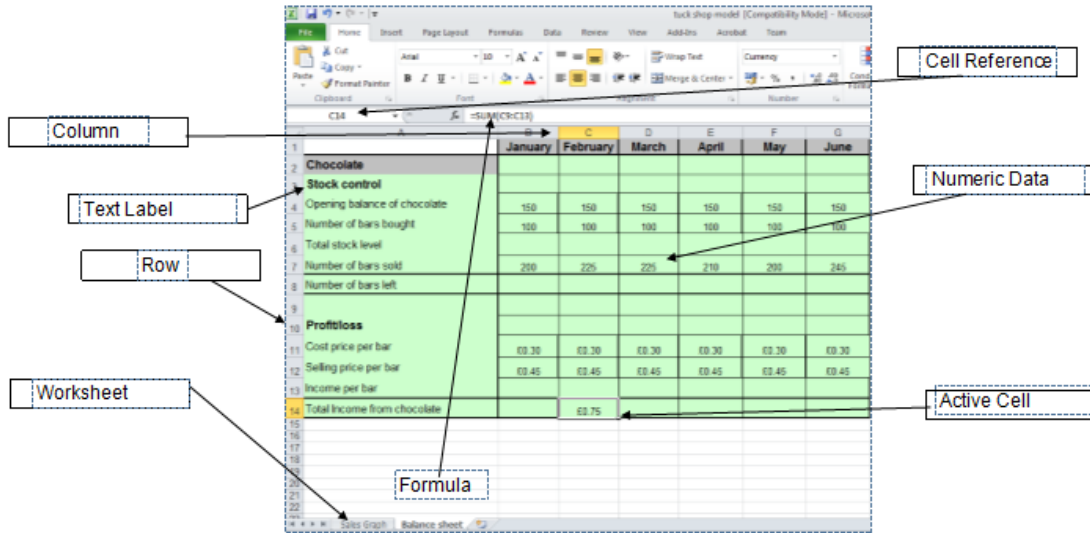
tuck shop model [Compatibility Mode] - Microso

File | Home | Insert | Page Layout | Formulas | Data | Review | View | Add-Ins | Acrobat | Team

Cut
Copy
Paste
Format Painter
Clipboard
Arial | 10
Font
Wrap Text
Merge & Center
Alignment
Currency
Number

C14 | $f_x$ | =SUM(C9:C13)

Cell Reference
Column
Text Label
Row
Numeric Data
Worksheet
Active Cell
Formula

| | A | B | C | D | E | F | G |
|---|---|---|---|---|---|---|---|
| 1 | | January | February | March | April | May | June |
| 2 | Chocolate | | | | | | |
| 3 | Stock control | | | | | | |
| 4 | Opening balance of chocolate | 150 | 150 | 150 | 150 | 150 | 150 |
| 5 | Number of bars bought | 100 | 100 | 100 | 100 | 100 | 100 |
| 6 | Total stock level | | | | | | |
| 7 | Number of bars sold | 200 | 225 | 225 | 210 | 200 | 245 |
| 8 | Number of bars left | | | | | | |
| 9 | | | | | | | |
| 10 | Profit/loss | | | | | | |
| 11 | Cost price per bar | £0.30 | £0.30 | £0.30 | £0.30 | £0.30 | £0.30 |
| 12 | Selling price per bar | £0.45 | £0.45 | £0.45 | £0.45 | £0.45 | £0.45 |
| 13 | Income per bar | | | | | | |
| 14 | Total Income from chocolate | | £0.75 | | | | |
| 15 | | | | | | | |
| 16 | | | | | | | |
| 17 | | | | | | | |
| 18 | | | | | | | |
| 19 | | | | | | | |
| 20 | | | | | | | |
| 21 | | | | | | | |
| 22 | | | | | | | |

Sales Graph | Balance sheet